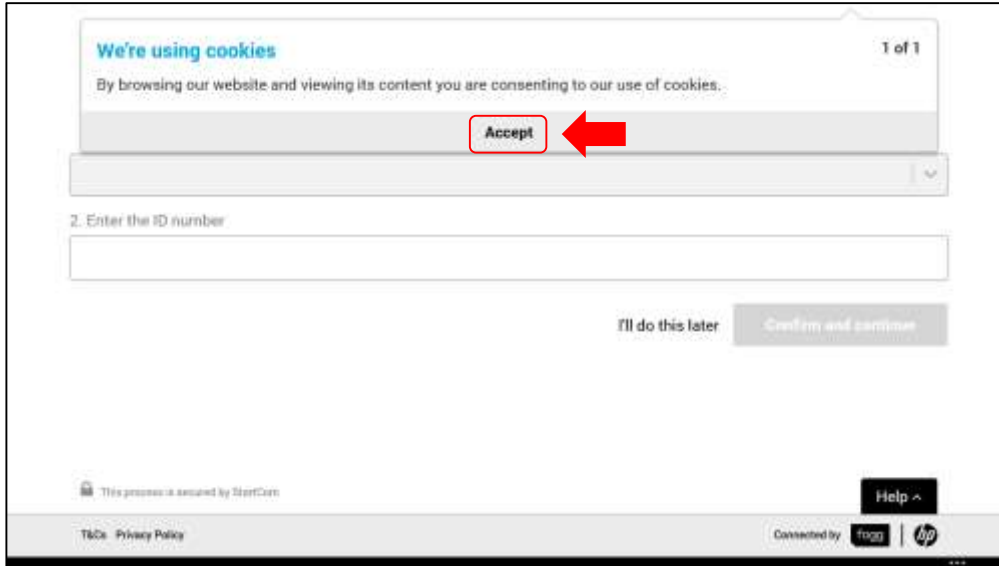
We're using cookies

1 of 1

By browsing our website and viewing its content you are consenting to our use of cookies.

Accept

2. Enter the ID number

I'll do this later

Confirm and continue

This process is secured by StartCom

Help ^

T&Cs Privacy Policy

Connected by fogg | hp